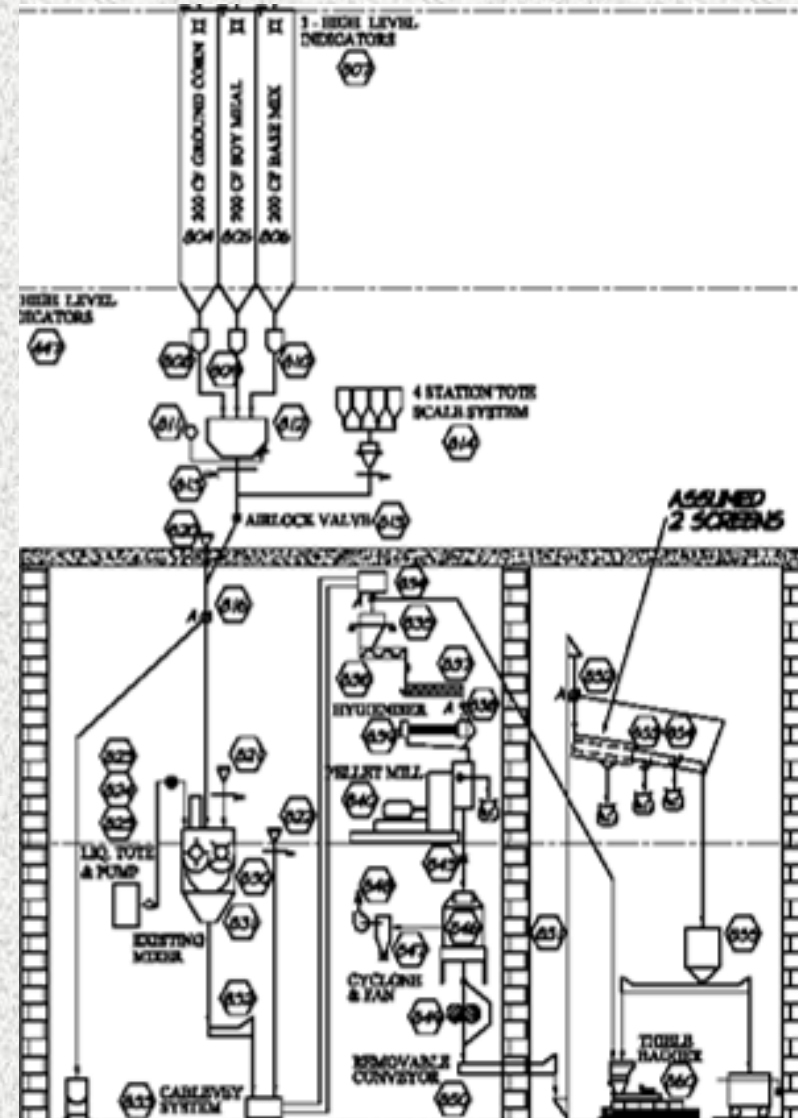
H H H
200 CF GROUND CORN 804
200 CF SOY MEAL 805
200 CF BASE MIX 806
3 - HIGH LEVEL INDICATORS
807
HIGH LEVEL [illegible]ICATORS
4 STATION TOTE SCALE SYSTEM
AIRLOCK VALVE
ASSUMED 2 SCREENS
HYGIENIZER
PELLET MILL
LIQ. TOTE & PUMP
EXISTING MIXER
CYCLONE & FAN
REMOVABLE CONVEYOR
CABLEVEY SYSTEM
TIGHLE BAGGER